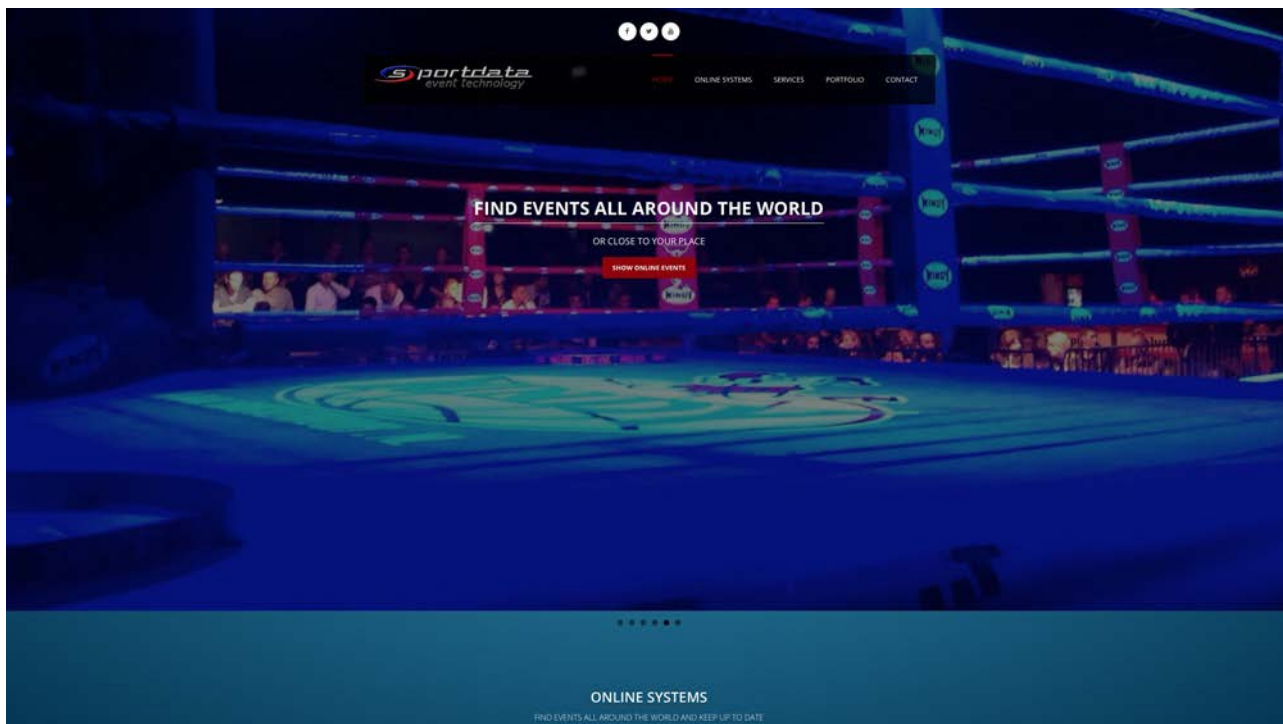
sportdata event technology

HOME ONLINE SYSTEMS SERVICES PORTFOLIO CONTACT

FIND EVENTS ALL AROUND THE WORLD

OR CLOSE TO YOUR PLACE

SHOW ONLINE EVENTS

ONLINE SYSTEMS

FIND EVENTS ALL AROUND THE WORLD AND KEEP UP TO DATE